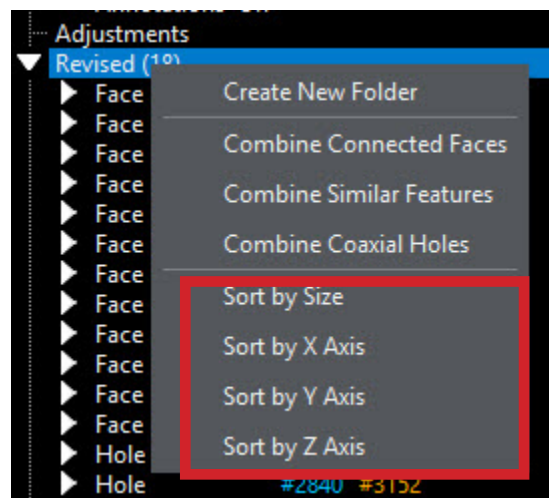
Adjustments
Revised (18)
Face
Face
Face
Face
Face
Face
Face
Face
Face
Face
Face
Face
Hole
Hole #2840 #3152

Create New Folder
Combine Connected Faces
Combine Similar Features
Combine Coaxial Holes
Sort by Size
Sort by X Axis
Sort by Y Axis
Sort by Z Axis